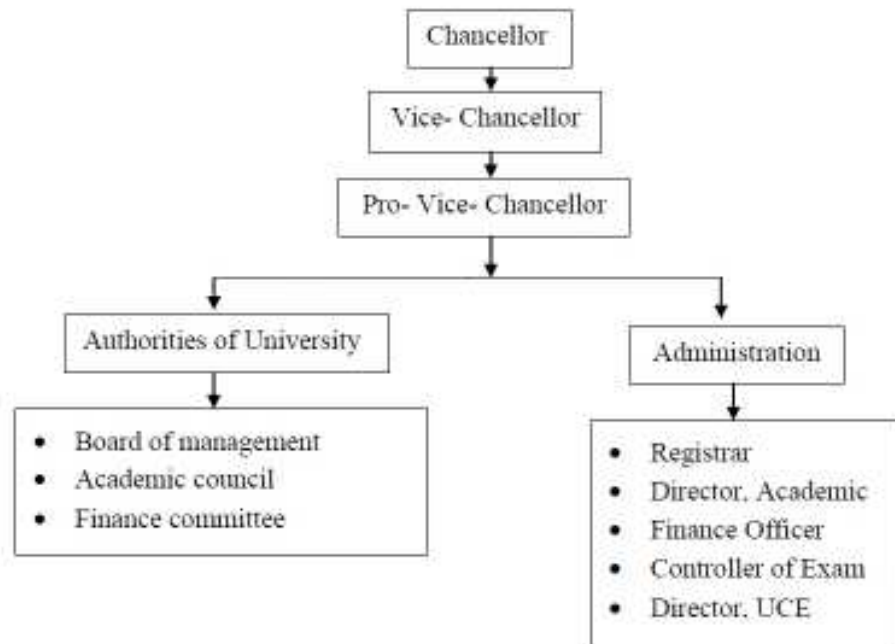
Chancellor

Vice- Chancellor

Pro- Vice- Chancellor

Authorities of University

- Board of management
- Academic council
- Finance committee

Administration

- Registrar
- Director, Academic
- Finance Officer
- Controller of Exam
- Director, UCE